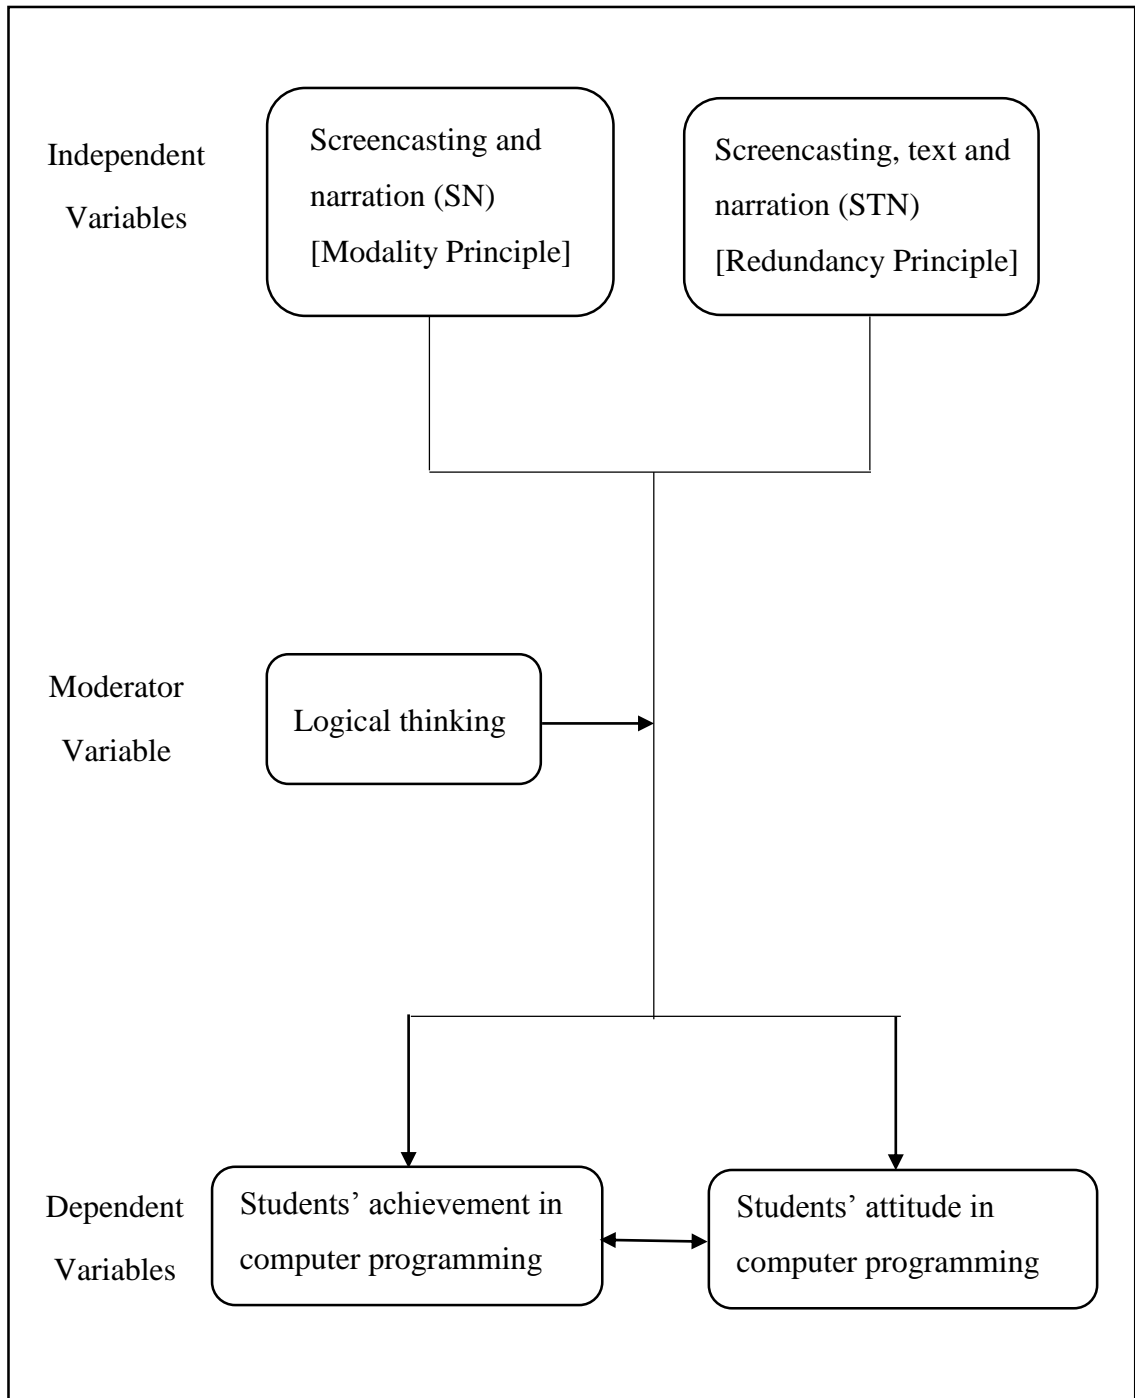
Independent Variables

Screencasting and narration (SN) [Modality Principle]

Screencasting, text and narration (STN) [Redundancy Principle]

Moderator Variable

Logical thinking

Dependent Variables

Students’ achievement in computer programming

Students’ attitude in computer programming